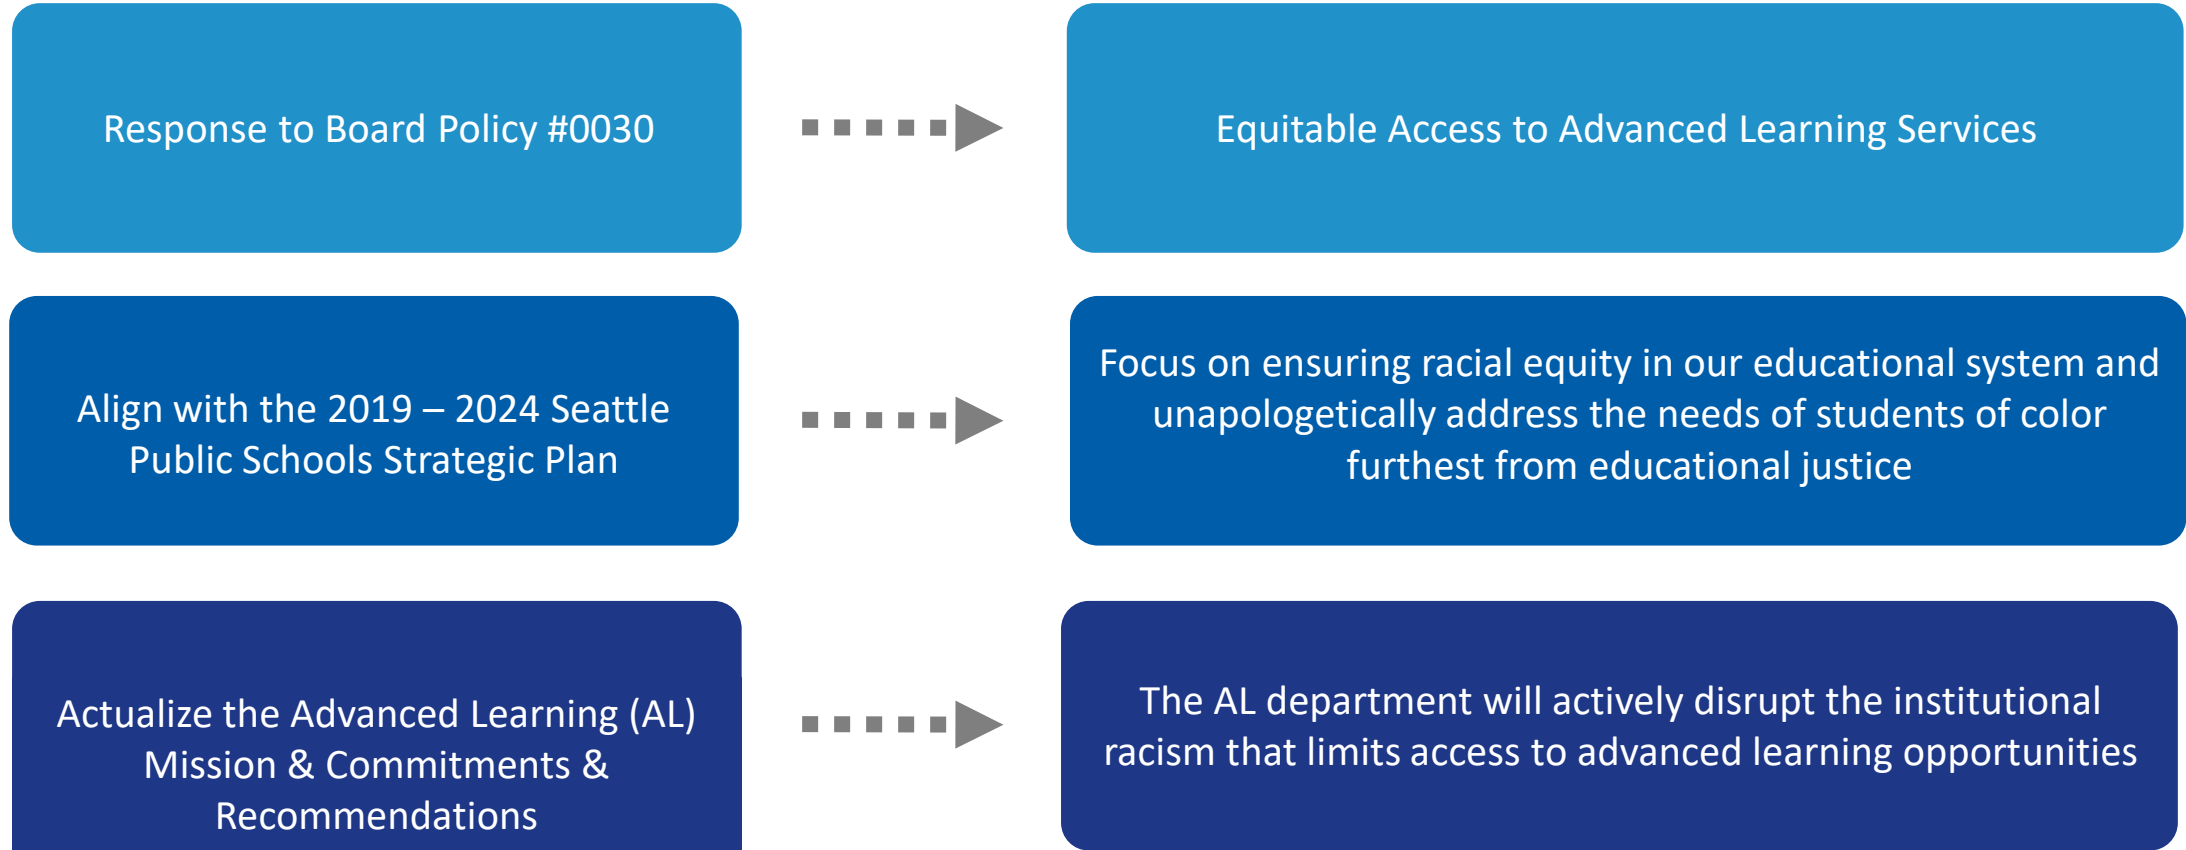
Response to Board Policy #0030

Equitable Access to Advanced Learning Services

Align with the 2019 – 2024 Seattle Public Schools Strategic Plan

Focus on ensuring racial equity in our educational system and unapologetically address the needs of students of color furthest from educational justice

Actualize the Advanced Learning (AL) Mission & Commitments & Recommendations

The AL department will actively disrupt the institutional racism that limits access to advanced learning opportunities